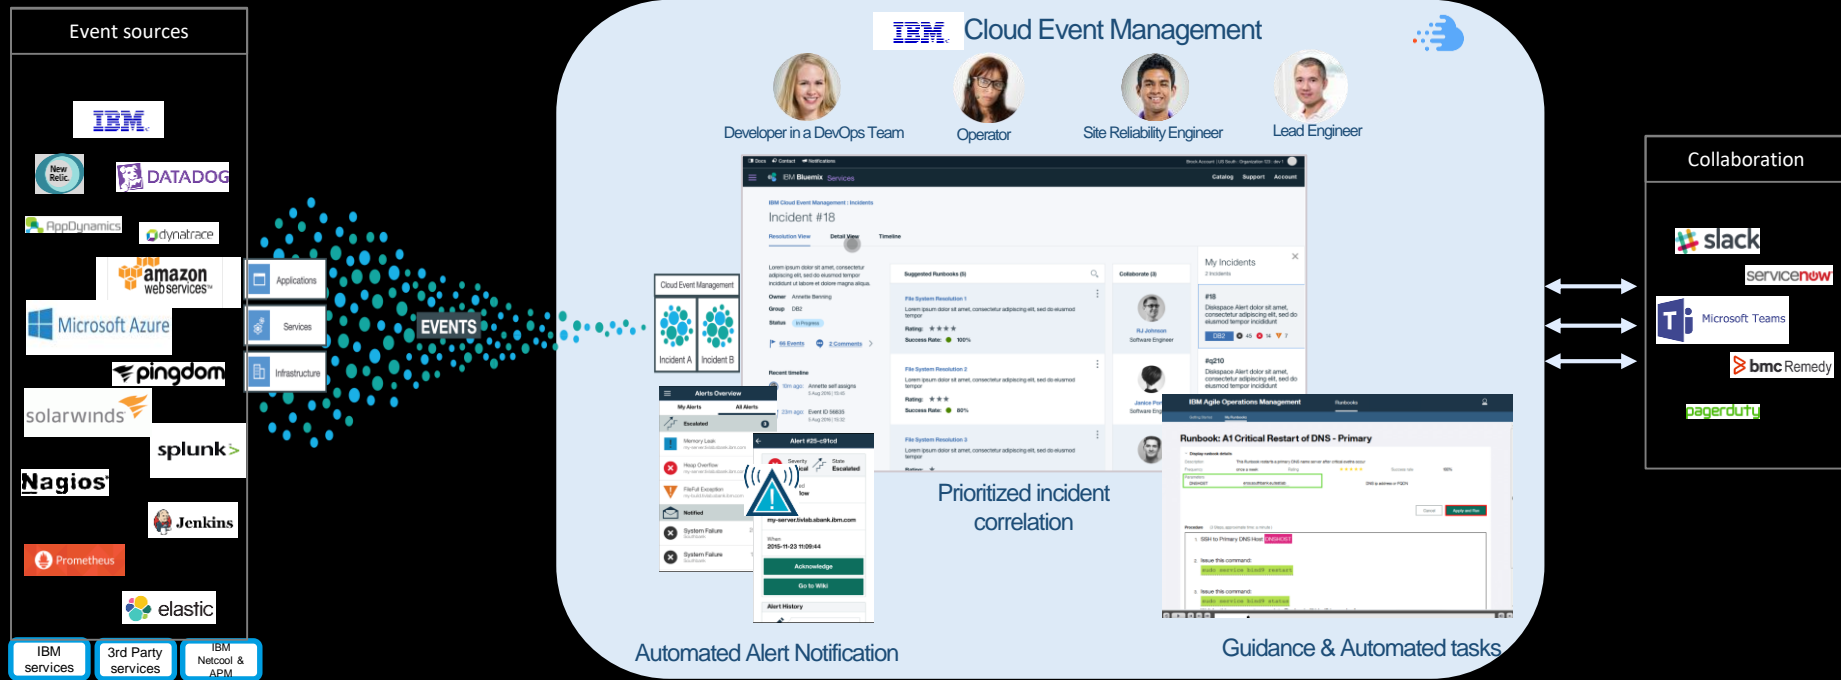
Event sources

IBM

New Relic.

DATADOG

AppDynamics

dynatrace

amazon webservices

Microsoft Azure

pingdom

solarwinds

splunk>

Nagios

Jenkins

Prometheus

elastic

IBM services

3rd Party services

IBM Netcool & APM

Applications

Services

Infrastructure

EVENTS

IBM Cloud Event Management

Developer in a DevOps Team

Operator

Site Reliability Engineer

Lead Engineer

Cloud Event Management

Incident A

Incident B

Incident #18

Resolution View

Detail View

Timeline

My Incidents

Alerts Overview

Alert #25-c91cd

IBM Agile Operations Management

Runbook: A1 Critical Restart of DNS - Primary

Prioritized incident correlation

Automated Alert Notification

Guidance & Automated tasks

Collaboration

slack

servicenow

Microsoft Teams

bmc Remedy

pagerduty